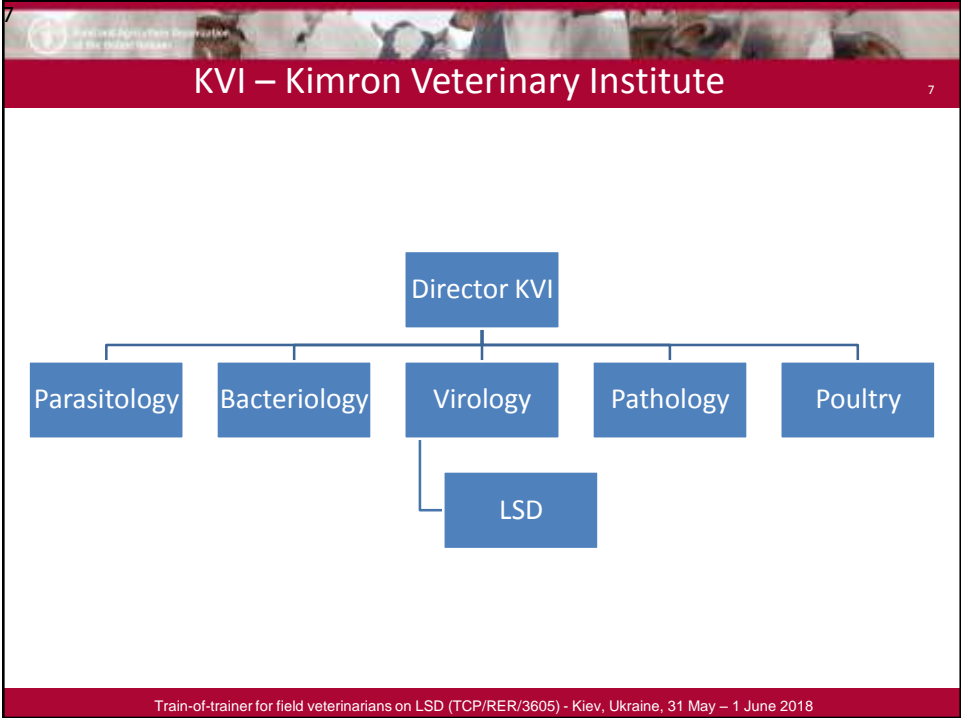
7

Food and Agriculture Organization of the United Nations

KVI – Kimron Veterinary Institute

7

Director KVI

Parasitology

Bacteriology

Virology

Pathology

Poultry

LSD

Train-of-trainer for field veterinarians on LSD (TCP/RER/3605) - Kiev, Ukraine, 31 May – 1 June 2018